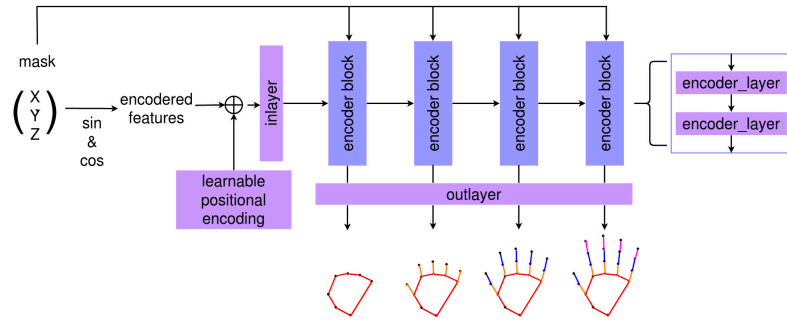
mask

$\begin{pmatrix} X \\ Y \\ Z \end{pmatrix}$

sin
&
cos

encodered features

learnable positional encoding

inlayer

encoder block

encoder block

encoder block

encoder block

encoder_layer

encoder_layer

outlayer